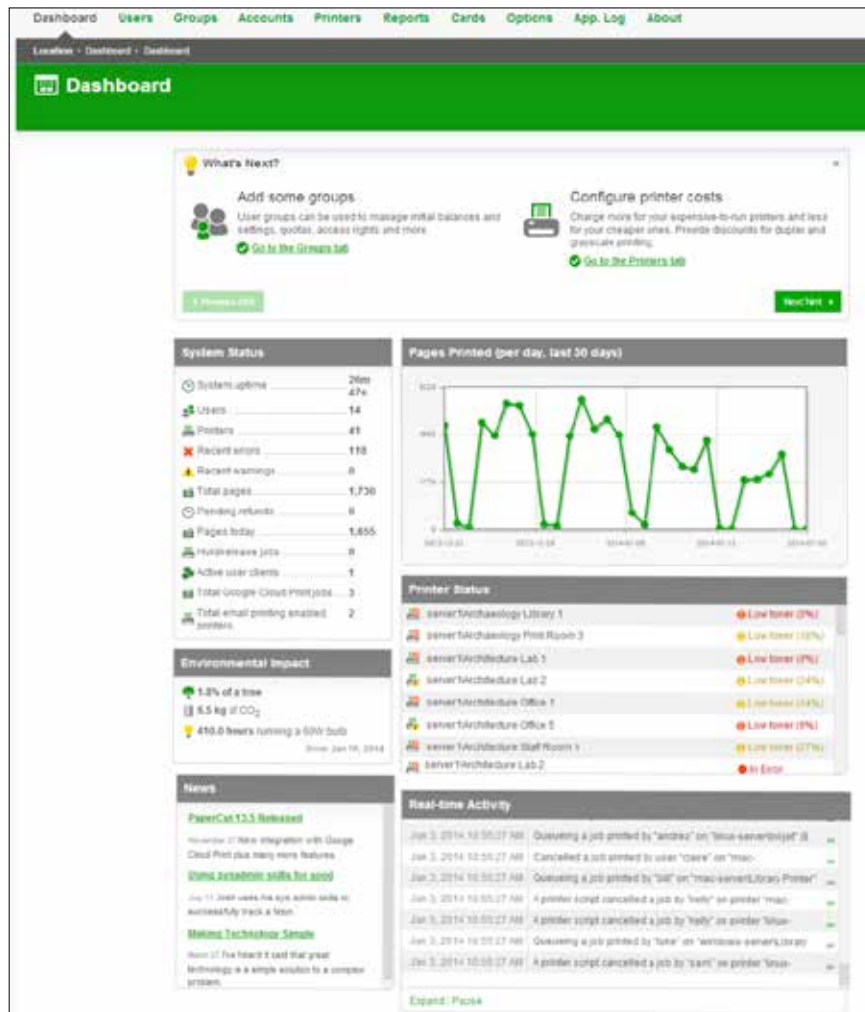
Dashboard Users Groups Accounts Printers Reports Cards Options App. Log About

Location • Dashboard • Dashboard

Dashboard

What's Next?

×

Add some groups

User groups can be used to manage initial balances and settings, quotas, access rights and more.

Go to the Groups tab

Configure printer costs

Charge more for your expensive-to-run printers and less for your cheaper ones. Provide discounts for duplex and grayscale printing.

Go to the Printers tab

« Previous hint

Next hint »

System Status

| | |
|---|---|
| System uptime | 26m 47s |
| Users | 14 |
| Printers | 41 |
| Recent errors | 118 |
| Recent warnings | 0 |
| Total pages | 1,730 |
| Pending refunds | 0 |
| Pages today | 1,655 |
| Hold/release jobs | 0 |
| Active user clients | 1 |
| Total Google Cloud Print jobs | 3 |
| Total email printing enabled printers | 2 |

Environmental Impact

1.0% of a tree

6.5 kg of $CO_2$

410.0 hours running a 60W bulb

Since: Jan 16, 2014

News

PaperCut 13.5 Released

November 27 New integration with Google Cloud Print plus many more features.

Using forensic skills for good

July 11 Josh uses his eye admin skills to successfully track a fetch.

Making Technology Simple

March 27 I've heard it said that great technology is a simple solution to a complex problem.

Pages Printed (per day, last 30 days)

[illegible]

2013-12-22 2013-12-29 2014-01-05 2014-01-12 2014-01-19

Printer Status

| | |
|---|---|
| server1\Archaeology Library 1 | Low toner (0%) |
| server1\Archaeology Print Room 3 | Low toner (10%) |
| server1\Architecture Lab 1 | Low toner (0%) |
| server1\Architecture Lab 2 | Low toner (14%) |
| server1\Architecture Office 1 | Low toner (14%) |
| server1\Architecture Office 5 | Low toner (6%) |
| server1\Architecture Staff Room 1 | Low toner (17%) |
| server1\Architecture Lab 2 | In Error |

Real-time Activity

| | |
|---|---|
| Jan 3, 2014 10:55:27 AM | Queueing a job printed by "andrez" on "linux-server\bizjet" (8 |
| Jan 3, 2014 10:55:27 AM | Cancelled a job printed to user "claire" on "mac- |
| Jan 3, 2014 10:55:27 AM | Queueing a job printed by "bill" on "mac-server\Library Printer" |
| Jan 3, 2014 10:55:27 AM | A printer script cancelled a job by "holly" on printer "mac- |
| Jan 3, 2014 10:55:27 AM | A printer script cancelled a job by "holly" on printer "linux- |
| Jan 3, 2014 10:55:27 AM | Queueing a job printed by "lone" on "windows-server\Library |
| Jan 3, 2014 10:55:27 AM | A printer script cancelled a job by "sam" on printer "linux- |

Expand | Pause